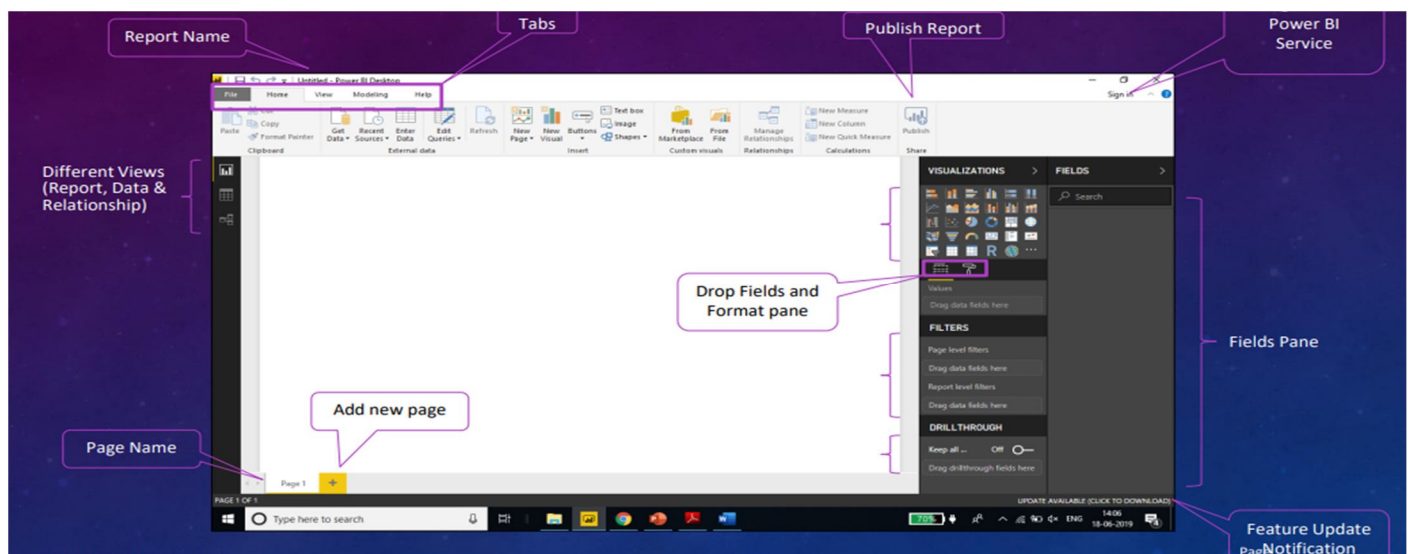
Report Name

Tabs

Publish Report

Power BI Service

Untitled - Power BI Desktop

File Home View Modeling Help

Sign in

Paste Copy Format Painter Clipboard

Get Data Recent Sources Enter Data Edit Queries External data

Refresh

New Page New Visual Buttons Text box Image Shapes Insert

From Marketplace From File Custom visuals

Manage Relationships Relationships

New Measure New Column New Quick Measure Calculations

Publish Share

Different Views (Report, Data & Relationship)

VISUALIZATIONS

FIELDS

Search

Drop Fields and Format pane

Values

Drag data fields here

FILTERS

Page level filters

Drag data fields here

Report level filters

Drag data fields here

DRILLTHROUGH

Keep all ... Off

Drag drillthrough fields here

Fields Pane

Add new page

Page Name

Page 1

PAGE 1 OF 1

UPDATE AVAILABLE (CLICK TO DOWNLOAD)

Type here to search

70%

ENG

14:06 18-06-2019

Feature Update Notification